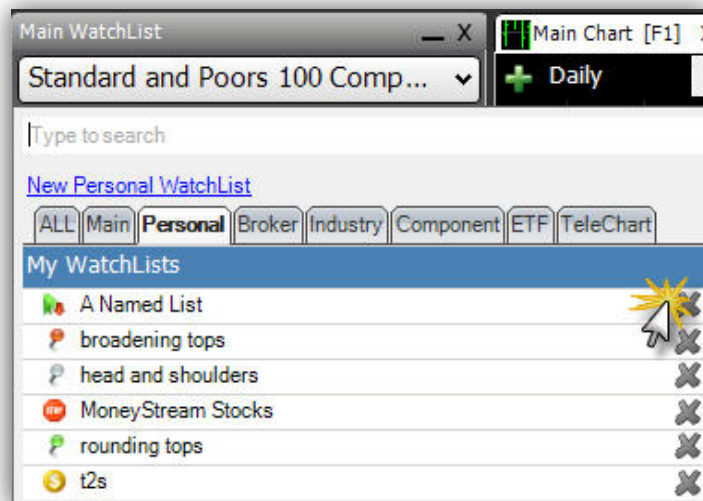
Main WatchList

Main Chart [F1]

Standard and Poors 100 Comp...

Daily

Type to search

New Personal WatchList

ALL | Main | Personal | Broker | Industry | Component | ETF | TeleChart

My WatchLists

A Named List

broadening tops

head and shoulders

MoneyStream Stocks

rounding tops

t2s